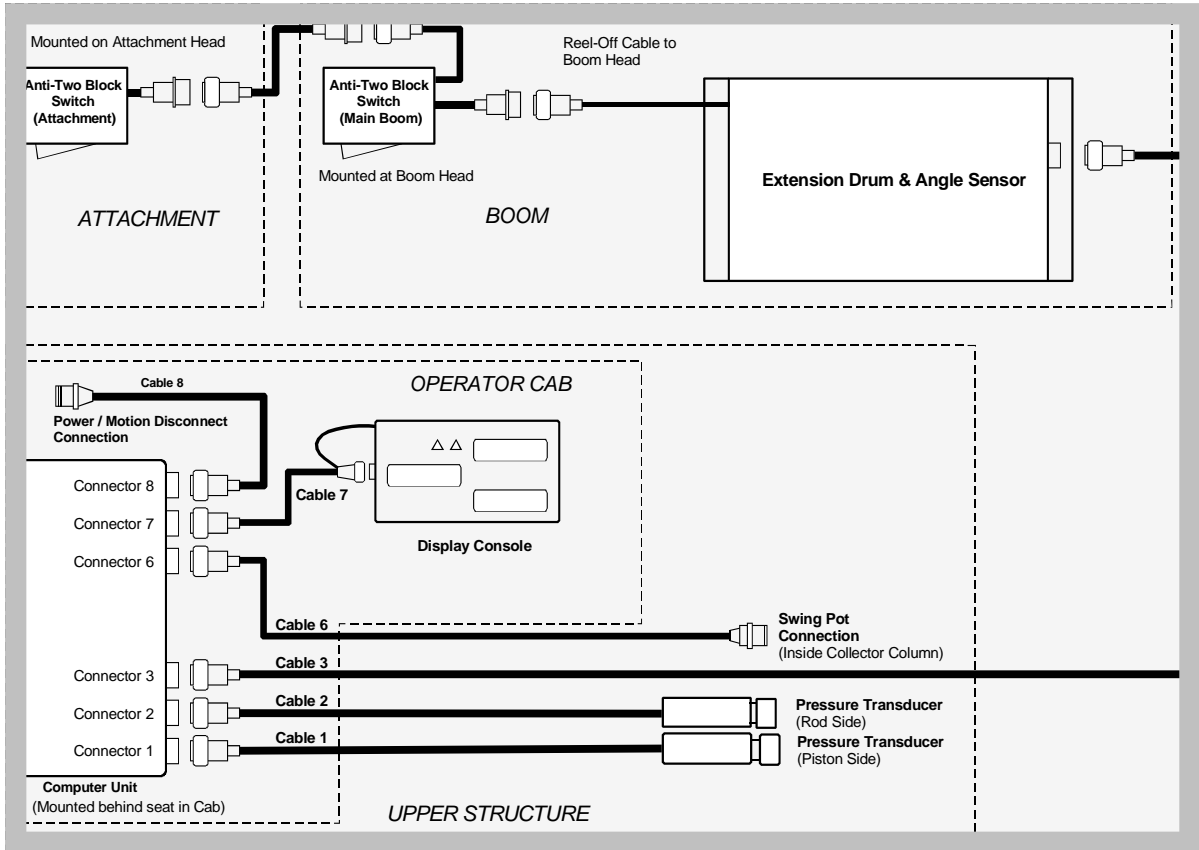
Mounted on Attachment Head

Anti-Two Block Switch (Attachment)

Anti-Two Block Switch (Main Boom)

Reel-Off Cable to Boom Head

Mounted at Boom Head

Extension Drum & Angle Sensor

ATTACHMENT

BOOM

OPERATOR CAB

Cable 8

Power / Motion Disconnect Connection

Connector 8

Connector 7

Connector 6

Cable 7

Display Console

Cable 6

Swing Pot Connection (Inside Collector Column)

Connector 3

Cable 3

Connector 2

Cable 2

Pressure Transducer (Rod Side)

Connector 1

Cable 1

Pressure Transducer (Piston Side)

Computer Unit (Mounted behind seat in Cab)

UPPER STRUCTURE